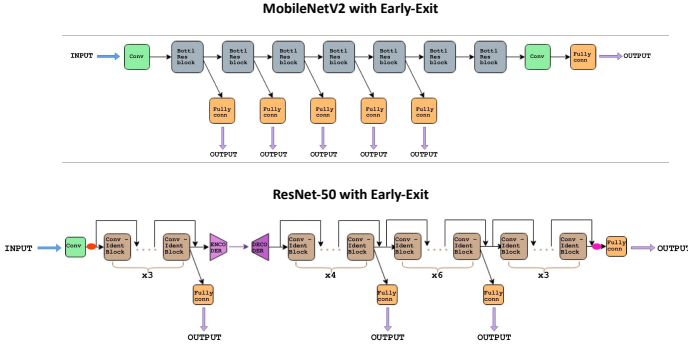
MobileNetV2 with Early-Exit

INPUT Conv Bottl Res block Bottl Res block Bottl Res block Bottl Res block Bottl Res block Bottl Res block Bottl Res block Conv Fully conn OUTPUT

Fully conn Fully conn Fully conn Fully conn Fully conn

OUTPUT OUTPUT OUTPUT OUTPUT OUTPUT

ResNet-50 with Early-Exit

INPUT Conv Conv - Ident Block Conv - Ident Block ENCODER DECODER Conv - Ident Block Conv - Ident Block Conv - Ident Block Conv - Ident Block Conv - Ident Block Conv - Ident Block Fully conn OUTPUT

x3 x4 x6 x3

Fully conn Fully conn Fully conn

OUTPUT OUTPUT OUTPUT